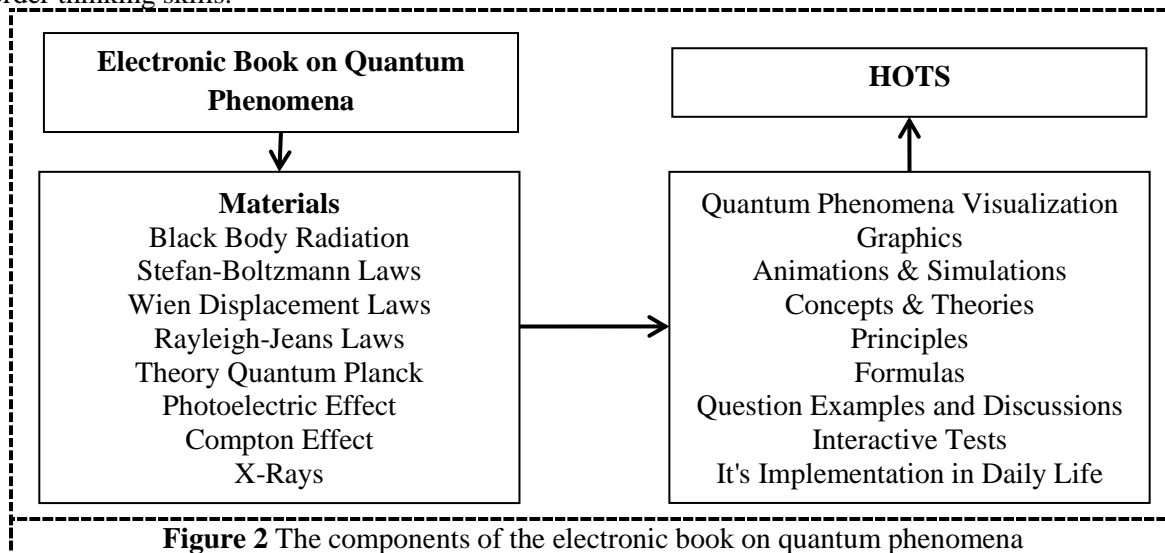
order thinking skills.

Electronic Book on Quantum Phenomena

HOTS

Materials
Black Body Radiation
Stefan-Boltzmann Laws
Wien Displacement Laws
Rayleigh-Jeans Laws
Theory Quantum Planck
Photoelectric Effect
Compton Effect
X-Rays

Quantum Phenomena Visualization
Graphics
Animations & Simulations
Concepts & Theories
Principles
Formulas
Question Examples and Discussions
Interactive Tests
It's Implementation in Daily Life

**Figure 2** The components of the electronic book on quantum phenomena